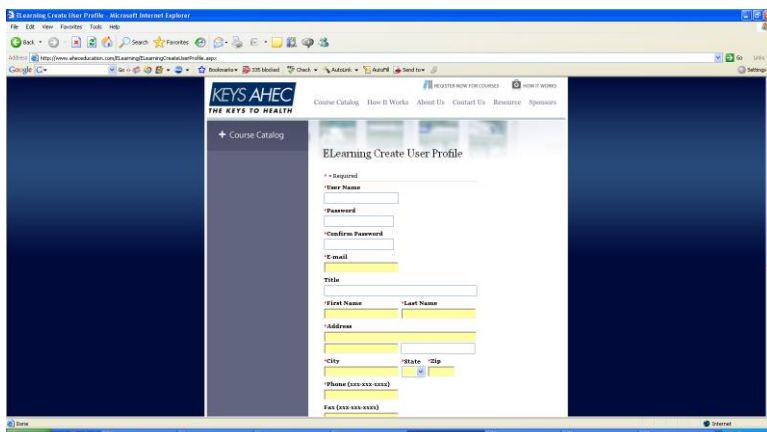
ELearning Create User Profile - Microsoft Internet Explorer

File Edit View Favorites Tools Help

Back Search Favorites

Address http://www.aheceducation.com/ELearning/ELearningCreateUserProfile.aspx

Go Links

Google G- Go Bookmarks 335 blocked Check AutoLink AutoFill Send to Settings

KEYS AHEC
THE KEYS TO HEALTH

REGISTER NOW FOR COURSES HOW IT WORKS

Course Catalog How It Works About Us Contact Us Resource Sponsors

+ Course Catalog

ELearning Create User Profile

* = Required

*User Name

*Password

*Confirm Password

*E-mail

Title

*First Name *Last Name

*Address

*City *State *Zip

*Phone (xxx-xxx-xxxx)

Fax (xxx-xxx-xxxx)

Done

Internet